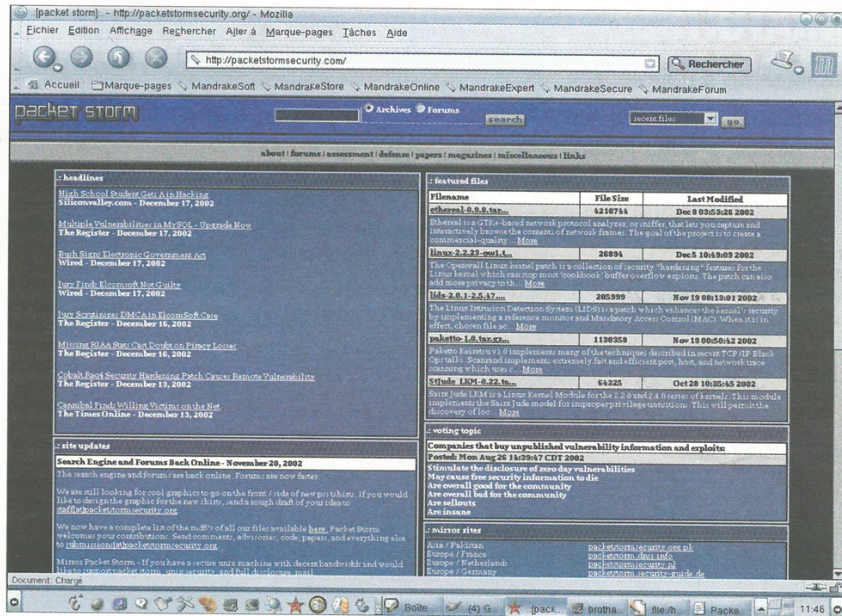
[packet storm]: - http://packetstormsecurity.org/ - Mozilla

Fichier Edition Affichage Rechercher Aller à Marque-pages Tâches Aide

http://packetstormsecurity.com/

Rechercher

Accueil Marque-pages MandrakeSoft MandrakeStore MandrakeOnline MandrakeExpert MandrakeSecure MandrakeForum

packet storm

Archives Forums

search

recent files

go

about | forums | assessment | defense | papers | magazines | miscellaneous | links

.: headlines

High School Student Gets A in Hacking
Siliconvalley.com - December 17, 2002

Multiple Vulnerabilities in MySQL - Upgrade Now
The Register - December 17, 2002

Bush Signs Electronic Government Act
Wired - December 17, 2002

Jury Finds Elcomsoft Not Guilty
Wired - December 17, 2002

Jury Scrutinizes DMCA in ElcomSoft Case
The Register - December 16, 2002

Missing RIAA Stats Can Doubt on Piracy Losses
The Register - December 16, 2002

Cobalt Raq4 Security Hardening Patch Causes Remote Vulnerability
The Register - December 13, 2002

Cannibal Finds Willing Victims on the Net
The Times Online - December 13, 2002

.: featured files

| Filename | File Size | Last Modified |
|---|---|---|
| ethereal-0.9.8.tar... | 4210744 | Dec 8 03:53:26 2002 |
| Ethereal is a GTK+-based network protocol analyzer, or sniffer, that lets you capture and interactively browse the contents of network frames. The goal of the project is to create a commercial-quality... More | | |
| linux-2.2.23-ow1.t... | 26894 | Dec 5 10:49:09 2002 |
| The Openwall Linux kernel patch is a collection of security "hardening" features for the Linux kernel which can stop most 'cookbook' buffer overflow exploits. The patch can also add more privacy to th... More | | |
| lids-2.0.1-2.5.47... | 205999 | Nov 19 08:13:01 2002 |
| The Linux Intrusion Detection System (LIDS) is a patch which enhances the kernel's security by implementing a reference monitor and Mandatory Access Control (MAC). When it is in effect, chosen file ac... More | | |
| paketto-1.0.tar.gz... | 1130358 | Nov 19 00:50:42 2002 |
| Paketto Keiretsu v1.0 implements many of the techniques described in recent TCP/IP Black Ops talks. Scanand implements extremely fast and efficient port, host, and network trace scanning which uses c... More | | |
| Stjude_LKM-0.22.tb... | 64325 | Oct 20 10:35:45 2002 |
| Saint Jude LKM is a Linux Kernel Module for the 2.2.0 and 2.4.0 series of kernels. This module implements the Saint Jude model for improper privilege transitions. This will permit the discovery of loc... More | | |

.: site updates

Search Engine and Forums Back Online - November 20, 2002

The search engine and forums are back online. Forums are now faster.

We are still looking for cool graphics to go on the front / side of new pstshirts. If you would like to design the graphic for the new shirts, send a rough draft of your idea to staff@packetstormsecurity.org.

We now have a complete list of the md5's of all our files available here. Packet Storm welcomes your contributions! Send comments, advisories, code, papers, and everything else to submissions@packetstormsecurity.org.

Mirror Packet Storm - If you have a secure unix machine with decent bandwidth and would like to support packet storm, your security, and full disclosure, mail

.: voting topic

Companies that buy unpublished vulnerability information and exploits:
Posted: Mon Aug 26 14:39:47 CDT 2002
Stimulate the disclosure of zero day vulnerabilities
May cause free security information to die
Are overall good for the community
Are overall bad for the community
Are sellouts
Are insane

.: mirror sites

Asia / Pakistan packetstormsecurity.org.pk
Europe / France packetstorm.dnsi.info
Europe / Netherlands packetstormsecurity.nl
Europe / Germany packetstorm.security-guide.de

Document: Chargé

Boîte (4) G... [pack... brotha... file:/h... Packe... 11:46